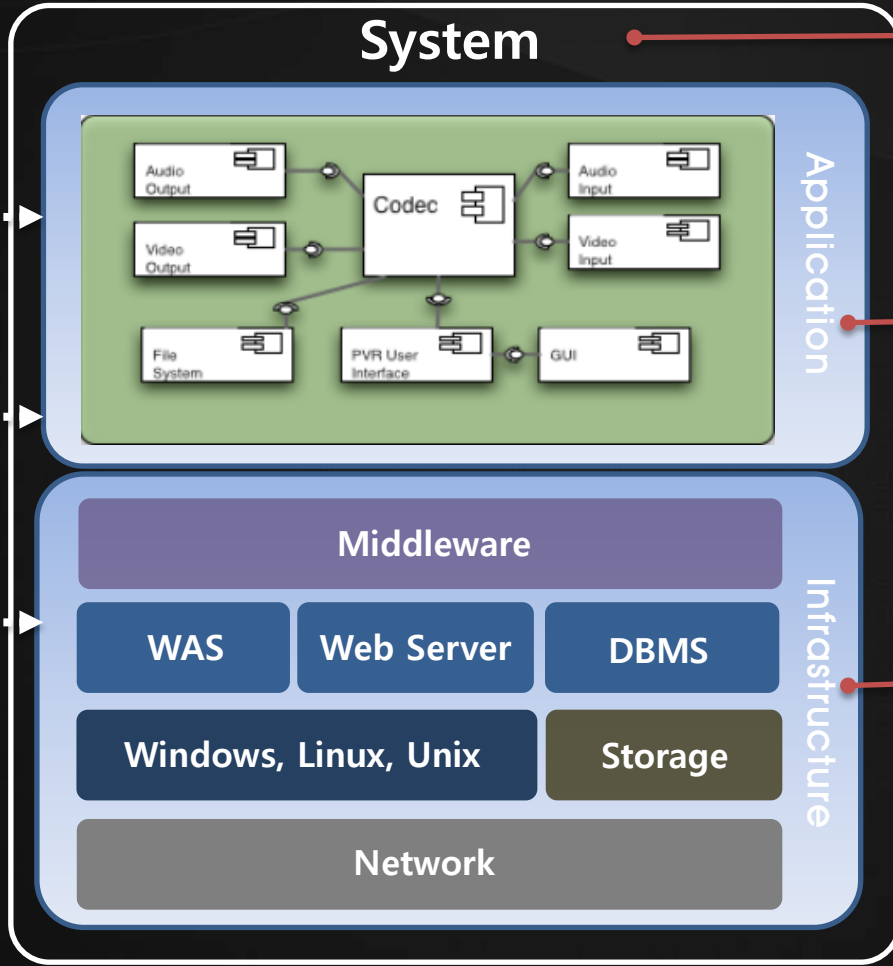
System

Audio Output

Codec

Audio Input

Video Output

Video Input

File System

PVR User Interface

GUI

Application

Middleware

WAS

Web Server

DBMS

Windows, Linux, Unix

Storage

Network

Infrastructure